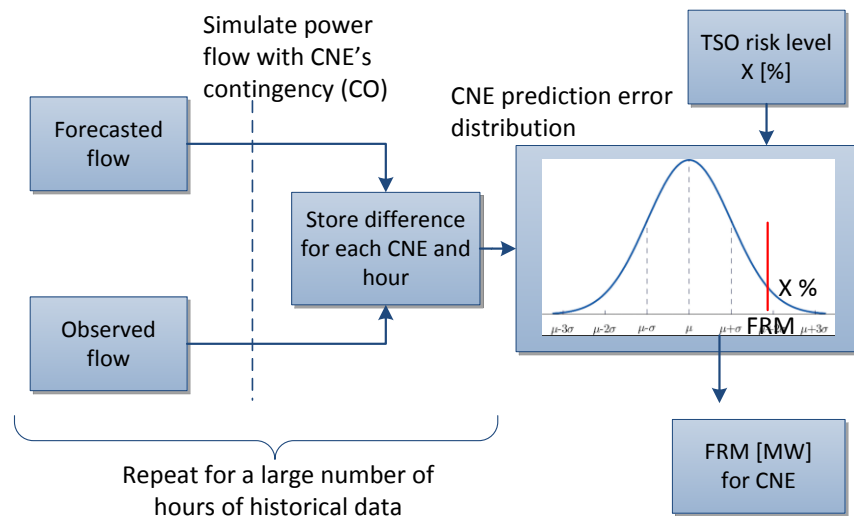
Simulate power flow with CNE's contingency (CO)

TSO risk level X [%]

CNE prediction error distribution

Forecasted flow

Store difference for each CNE and hour

X %

$\mu-3\sigma$ $\mu-2\sigma$ $\mu-\sigma$ $\mu$ $\mu+\sigma$ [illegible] $\mu+3\sigma$

FRM

Observed flow

FRM [MW] for CNE

Repeat for a large number of hours of historical data